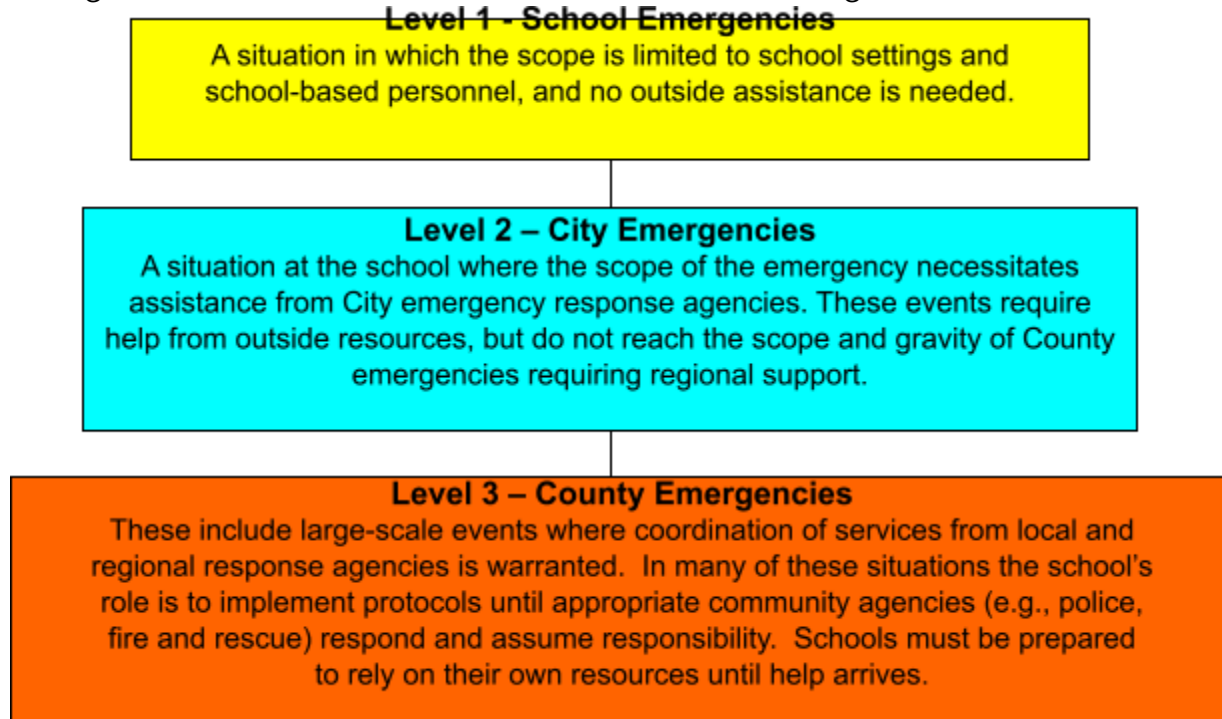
Level 1 - School Emergencies
A situation in which the scope is limited to school settings and school-based personnel, and no outside assistance is needed.

Level 2 – City Emergencies
A situation at the school where the scope of the emergency necessitates assistance from City emergency response agencies. These events require help from outside resources, but do not reach the scope and gravity of County emergencies requiring regional support.

Level 3 – County Emergencies
These include large-scale events where coordination of services from local and regional response agencies is warranted. In many of these situations the school's role is to implement protocols until appropriate community agencies (e.g., police, fire and rescue) respond and assume responsibility. Schools must be prepared to rely on their own resources until help arrives.